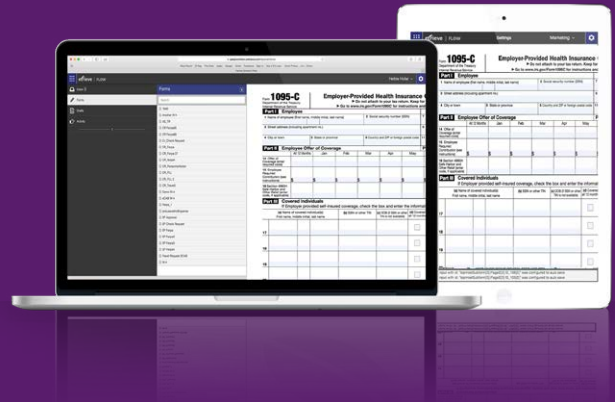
1095-C

Employer-Provided Health Insurance

Do not attach to your tax return. Keep for your records.

Go to www.irs.gov/Form1095C for instructions and the latest information.

Part I Employee

Part II Employee Offer of Coverage

Part III Covered Individuals

Forms

1095-C

Employer-Provided Health Insurance

Do not attach to your tax return. Keep for your records.

Go to www.irs.gov/Form1095C for instructions and the latest information.

Part I Employee

Part II Employee Offer of Coverage

Part III Covered Individuals

Settings

Marketing